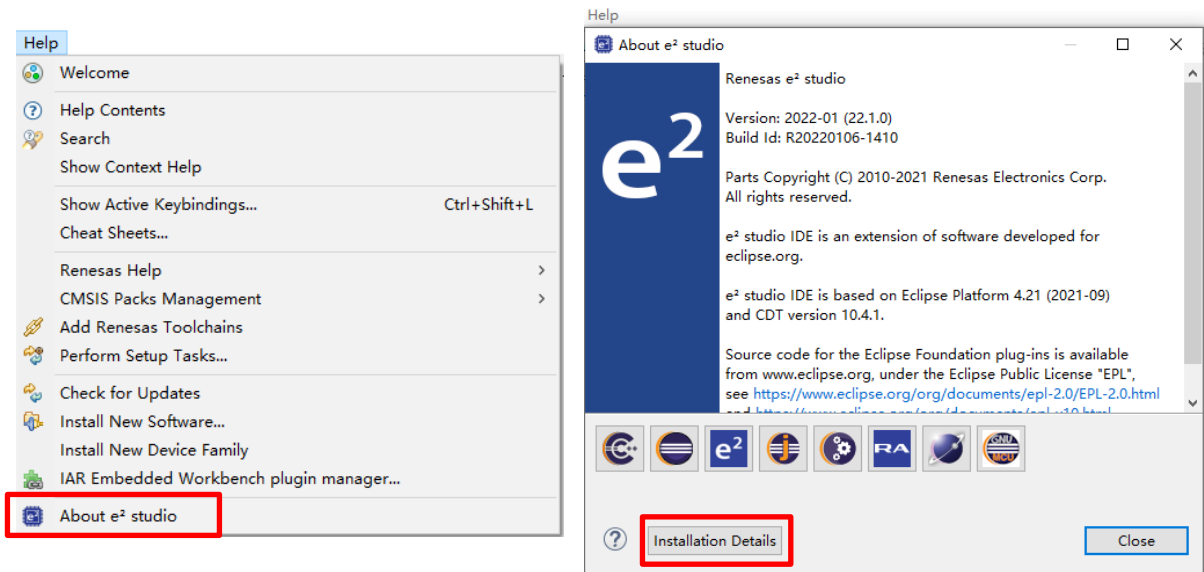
Help

Welcome

Help Contents
Search
Show Context Help

Show Active Keybindings... Ctrl+Shift+L
Cheat Sheets...

Renesas Help
CMSIS Packs Management
Add Renesas Toolchains
Perform Setup Tasks...

Check for Updates
Install New Software...
Install New Device Family
IAR Embedded Workbench plugin manager...

About e² studio

Help

About e² studio

$e^2$

Renesas e² studio

Version: 2022-01 (22.1.0)
Build Id: R20220106-1410

Parts Copyright (C) 2010-2021 Renesas Electronics Corp.
All rights reserved.

e² studio IDE is an extension of software developed for eclipse.org.

e² studio IDE is based on Eclipse Platform 4.21 (2021-09) and CDT version 10.4.1.

Source code for the Eclipse Foundation plug-ins is available from www.eclipse.org, under the Eclipse Public License "EPL", see https://www.eclipse.org/org/documents/epl-2.0/EPL-2.0.html
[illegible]

e²
RA
GNU MCU

Installation Details

Close